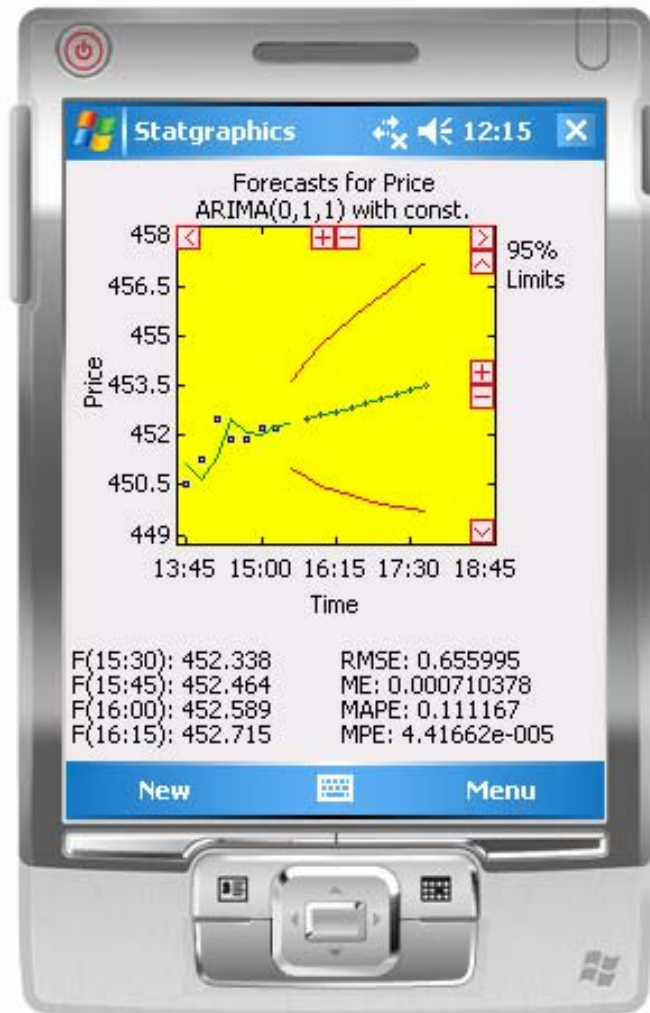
Statgraphics 12:15

Forecasts for Price
ARIMA(0,1,1) with const.

95%
Limits

458
456.5
455
453.5
452
450.5
449

Price

13:45 15:00 16:15 17:30 18:45

Time

F(15:30): 452.338
F(15:45): 452.464
F(16:00): 452.589
F(16:15): 452.715

RMSE: 0.655995
ME: 0.000710378
MAPE: 0.111167
MPE: 4.41662e-005

New Menu